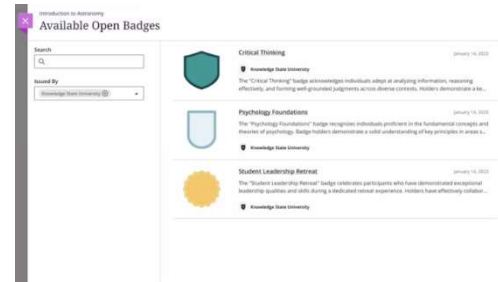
Introduction to Astronomy
Available Open Badges

Search

Issued By
Knowledge State University

Critical Thinking
January 14, 2022
Knowledge State University
The "Critical Thinking" badge acknowledges individuals adept at analyzing information, reasoning effectively, and forming well-grounded judgments across diverse contexts. Holders demonstrate a le...

Psychology Foundations
January 14, 2022
The "Psychology Foundations" badge recognizes individuals proficient in the fundamental concepts and theories of psychology. Badge holders demonstrate a solid understanding of key principles in areas s...
Knowledge State University

Student Leadership Retreat
January 14, 2022
The "Student Leadership Retreat" badge celebrates participants who have demonstrated exceptional leadership qualities and skills during a dedicated retreat experience. Holders have effectively collabor...
Knowledge State University